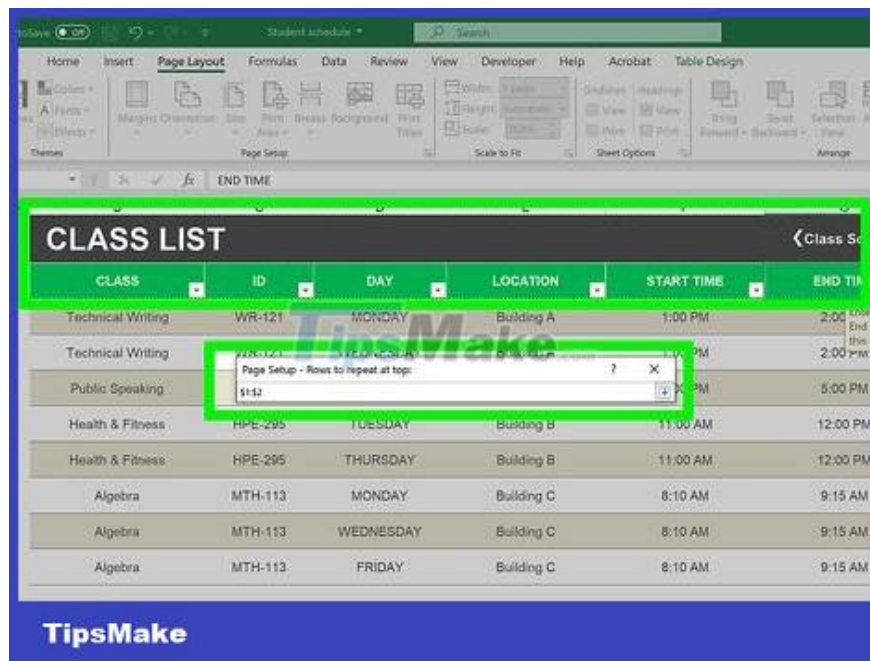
toSave Off Student schedule Search

Home Insert Page Layout Formulas Data Review View Developer Help Acrobat Table Design

Colors Fonts Effects Margins Orientation Size Print Area Breaks Background Print Titles Width: Height: Scale: Gridlines View Print Headings View Print Bring Forward Send Backward Selection Pane

Themes Page Setup Scale to Fit Sheet Options Arrange

$fx$ END TIME

CLASS LIST

❮Class Sc

| CLASS | ID | DAY | LOCATION | START TIME | END TI |
|---|---|---|---|---|---|
| Technical Writing | WR-121 | MONDAY | Building A | 1:00 PM | 2:00 |
| Technical Writing | WR-121 | WEDNESDA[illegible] | Building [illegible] | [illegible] PM | 2:00 PM |
| Public Speaking | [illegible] | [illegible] | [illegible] | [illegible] PM | 5:00 PM |
| Health & Fitness | HPE-295 | TUESDAY | Building B | 11:00 AM | 12:00 PM |
| Health & Fitness | HPE-295 | THURSDAY | Building B | 11:00 AM | 12:00 PM |
| Algebra | MTH-113 | MONDAY | Building C | 8:10 AM | 9:15 AM |
| Algebra | MTH-113 | WEDNESDAY | Building C | 8:10 AM | 9:15 AM |
| Algebra | MTH-113 | FRIDAY | Building C | 8:10 AM | 9:15 AM |

Page Setup - Rows to repeat at top: ? ✕

$1:$2

TipsMake

TipsMake